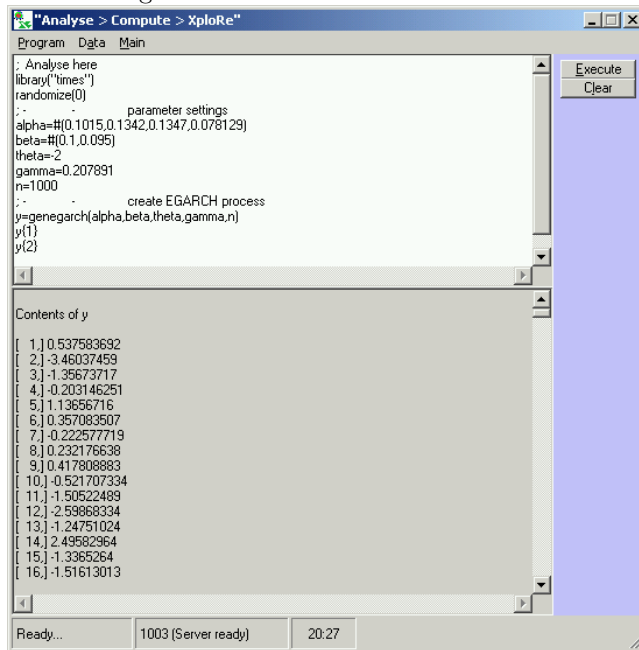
"Analyse > Compute > XploRe"

Program Data Main

Execute
Clear

; Analyse here
library("times")
randomize(0)
; - - parameter settings
alpha=#(0.1015,0.1342,0.1347,0.078129)
beta=#(0.1,0.095)
theta=-2
gamma=0.207891
n=1000
; - - create EGARCH process
y=genegarch(alpha,beta,theta,gamma,n)
y{1}
y{2}

Contents of y

[ 1,] 0.537583692
[ 2,] -3.46037459
[ 3,] -1.35673717
[ 4,] -0.203146251
[ 5,] 1.13656716
[ 6,] 0.357083507
[ 7,] -0.222577719
[ 8,] 0.232176638
[ 9,] 0.417808883
[ 10,] -0.521707334
[ 11,] -1.50522489
[ 12,] -2.59868334
[ 13,] -1.24751024
[ 14,] 2.49582964
[ 15,] -1.3365264
[ 16,] -1.51613013

Ready... 1003 (Server ready) 20:27